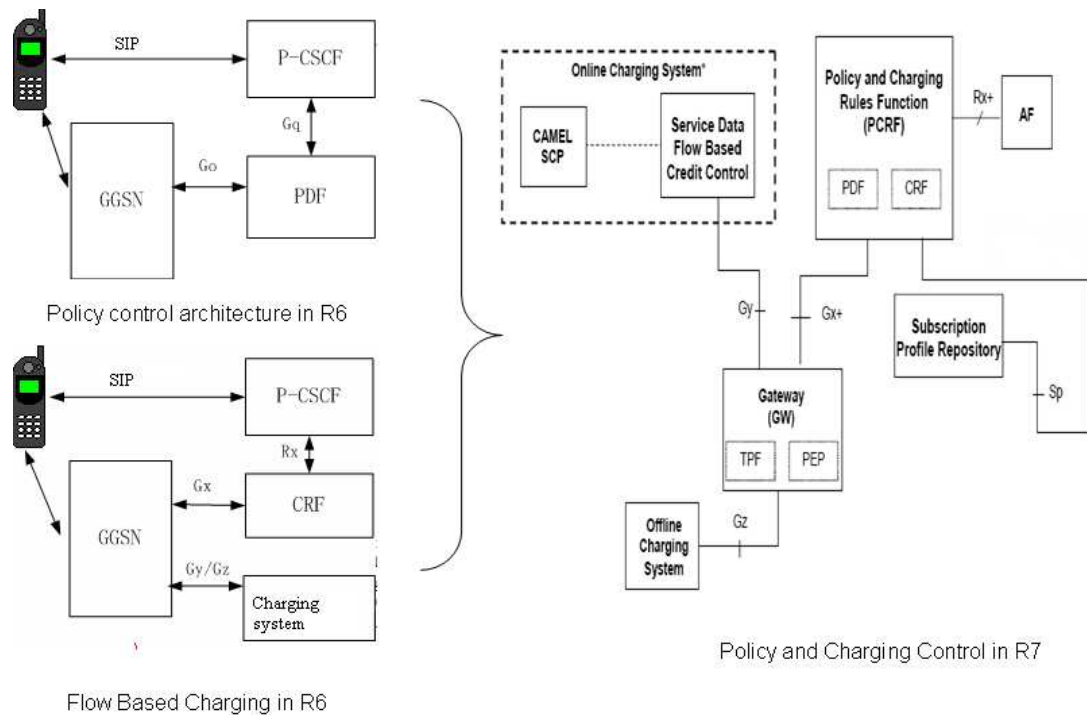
SIP

P-CSCF

Gq

Go

GGSN

PDF

Policy control architecture in R6

SIP

P-CSCF

Rx

Gx

CRF

GGSN

Gy/Gz

Charging system

Flow Based Charging in R6

Online Charging System*

CAMEL SCP

Service Data Flow Based Credit Control

Policy and Charging Rules Function (PCRF)

PDF

CRF

Rx+

AF

Gy

Gx+

Subscription Profile Repository

Sp

Gateway (GW)

TPF

PEP

Offline Charging System

Gz

Policy and Charging Control in R7